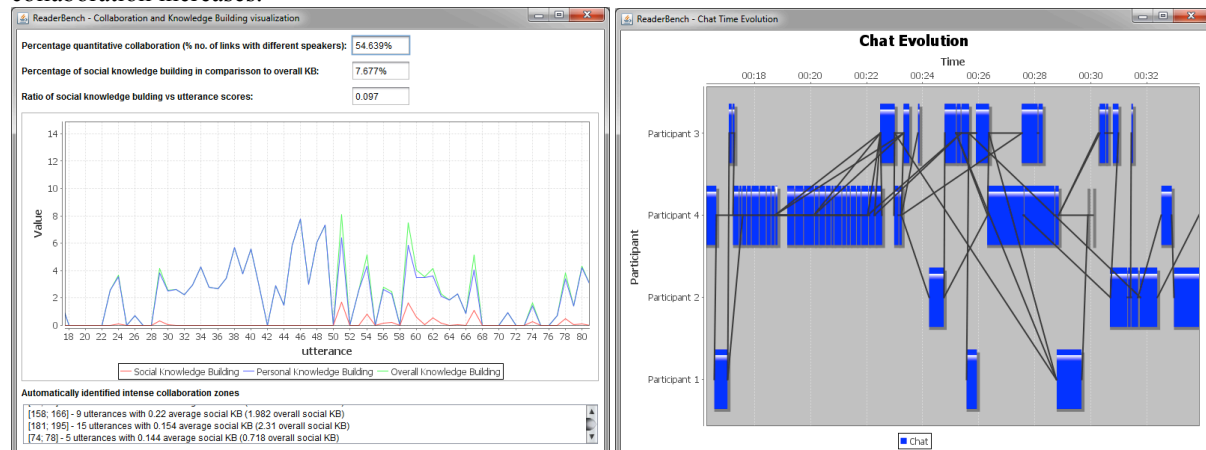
collaboration increases.

ReaderBench - Collaboration and Knowledge Building visualization

Percentage quantitative collaboration (% no. of links with different speakers): 54.639%

Percentage of social knowledge building in comparisson to overall KB: 7.677%

Ratio of social knowledge bulding vs utterance scores: 0.097

Value

14
12
10
8
6
4
2
0

18 20 22 24 26 28 30 32 34 36 38 40 42 44 46 48 50 52 54 56 58 60 62 64 66 68 70 72 74 76 78 80

utterance

Social Knowledge Building   Personal Knowledge Building   Overall Knowledge Building

Automatically identified intense collaboration zones

[158; 166] - 9 utterances with 0.22 average social KB (1.982 overall social KB)
[181; 195] - 15 utterances with 0.154 average social KB (2.31 overall social KB)
[74; 78] - 5 utterances with 0.144 average social KB (0.718 overall social KB)

ReaderBench - Chat Time Evolution

Chat Evolution

Time

00:18 00:20 00:22 00:24 00:26 00:28 00:30 00:32

Participant

Participant 3
Participant 4
Participant 2
Participant 1

Chat